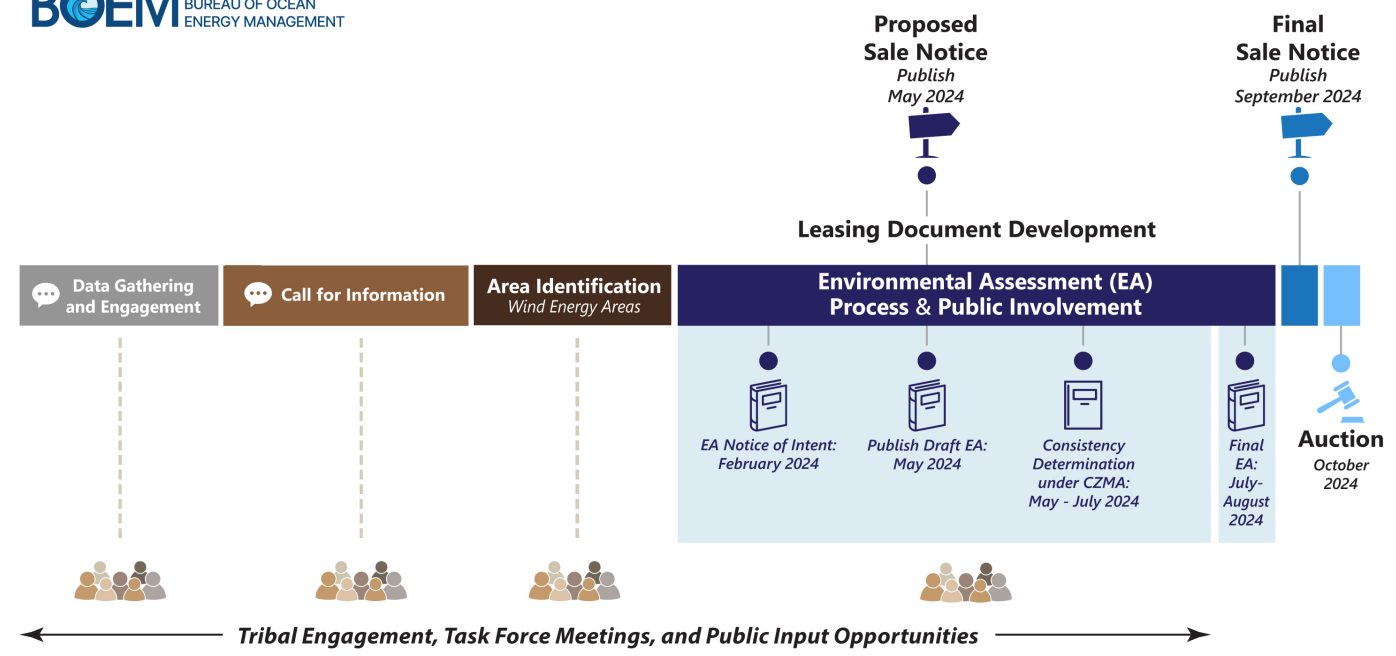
BOEM BUREAU OF OCEAN ENERGY MANAGEMENT

Proposed Sale Notice
Publish
May 2024

Final Sale Notice
Publish
September 2024

Leasing Document Development

Data Gathering and Engagement

Call for Information

Area Identification
Wind Energy Areas

Environmental Assessment (EA) Process & Public Involvement

EA Notice of Intent: February 2024

Publish Draft EA: May 2024

Consistency Determination under CZMA: May - July 2024

Final EA: July-August 2024

Auction
October 2024

Tribal Engagement, Task Force Meetings, and Public Input Opportunities